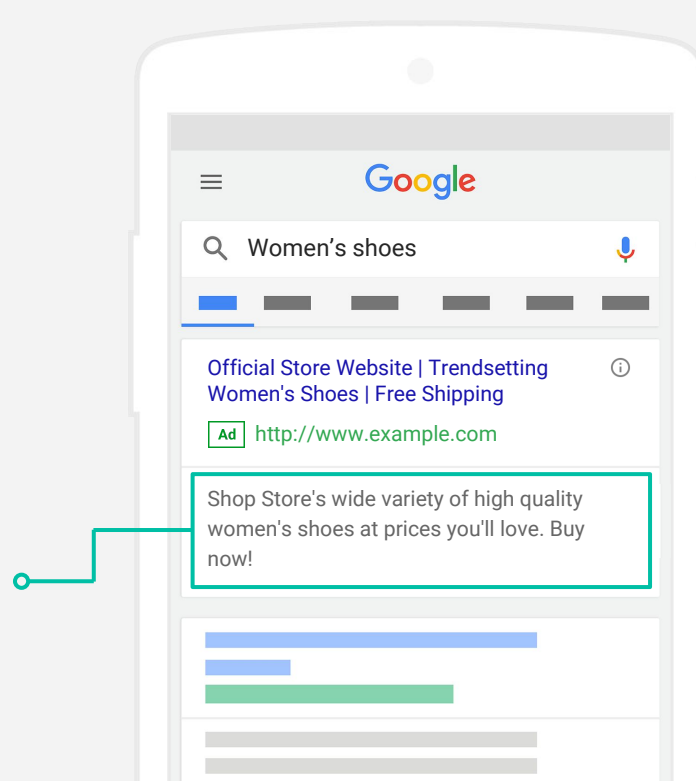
Google

Women’s shoes

Official Store Website | Trendsetting Women's Shoes | Free Shipping

Ad http://www.example.com

Shop Store's wide variety of high quality women's shoes at prices you'll love. Buy now!